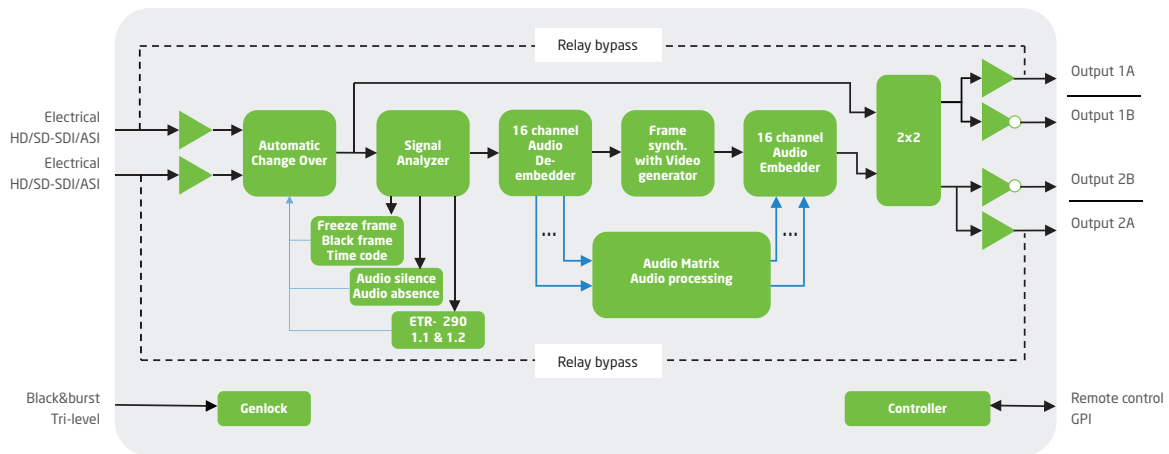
Relay bypass

Electrical HD/SD-SDI/ASI

Electrical HD/SD-SDI/ASI

Automatic Change Over

Signal Analyzer

16 channel Audio De-embedder

Frame synch. with Video generator

16 channel Audio Embedder

2x2

Output 1A

Output 1B

Output 2B

Output 2A

Freeze frame Black frame Time code

Audio silence Audio absence

ETR- 290 1.1 & 1.2

...

Audio Matrix Audio processing

...

Relay bypass

Black&burst Tri-level

Genlock

Controller

Remote control GPI